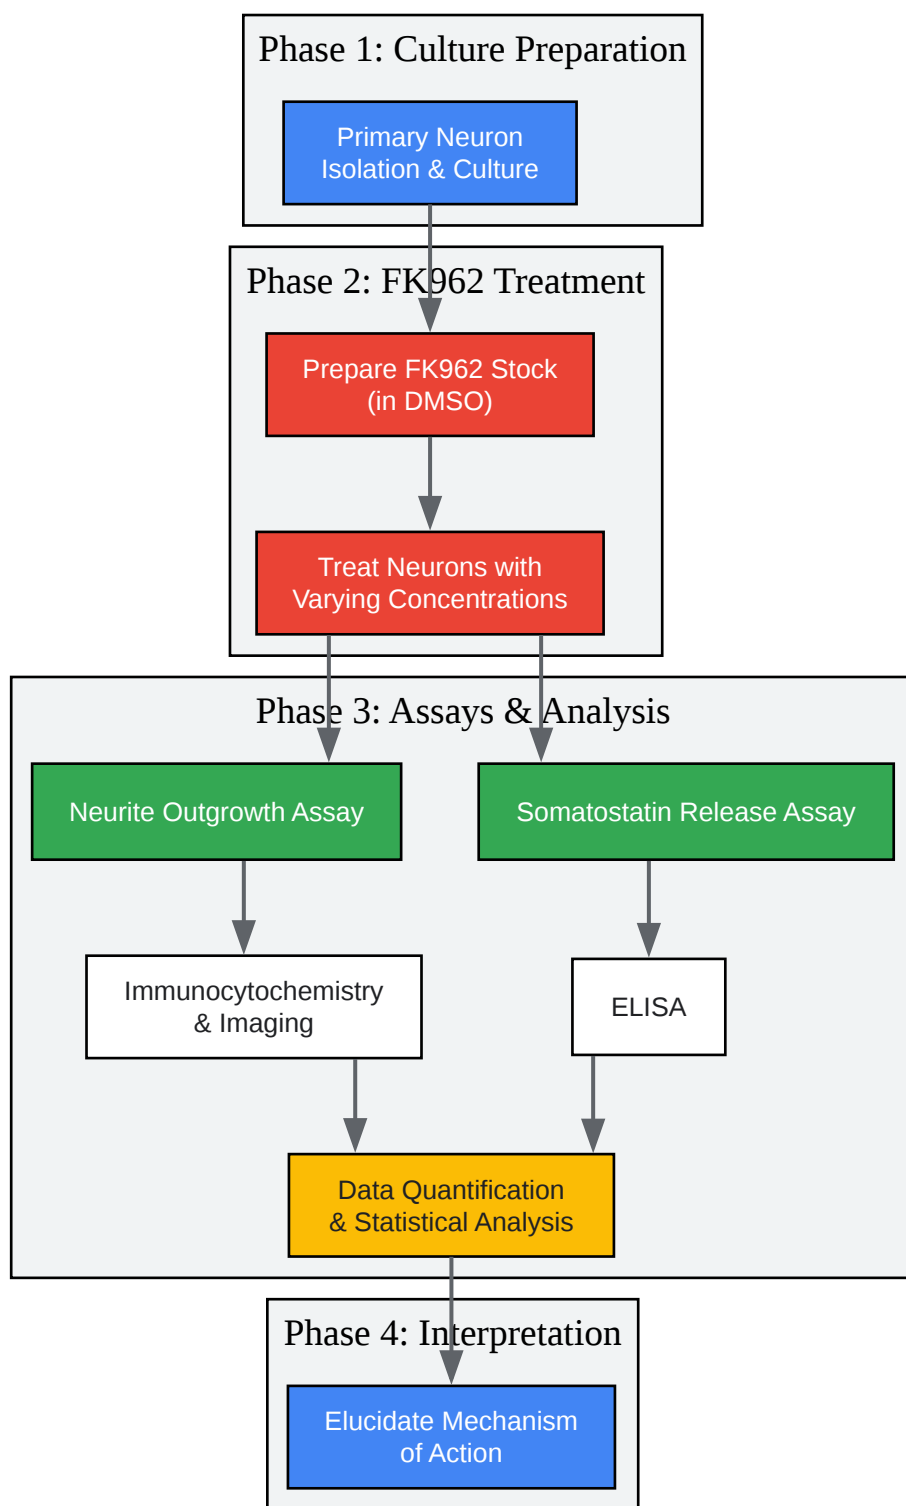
Phase 1: Culture Preparation

Primary Neuron Isolation & Culture

Phase 2: FK962 Treatment

Prepare FK962 Stock (in DMSO)

Treat Neurons with Varying Concentrations

Phase 3: Assays & Analysis

Neurite Outgrowth Assay

Somatostatin Release Assay

Immunocytochemistry & Imaging

ELISA

Data Quantification & Statistical Analysis

Phase 4: Interpretation

Elucidate Mechanism of Action